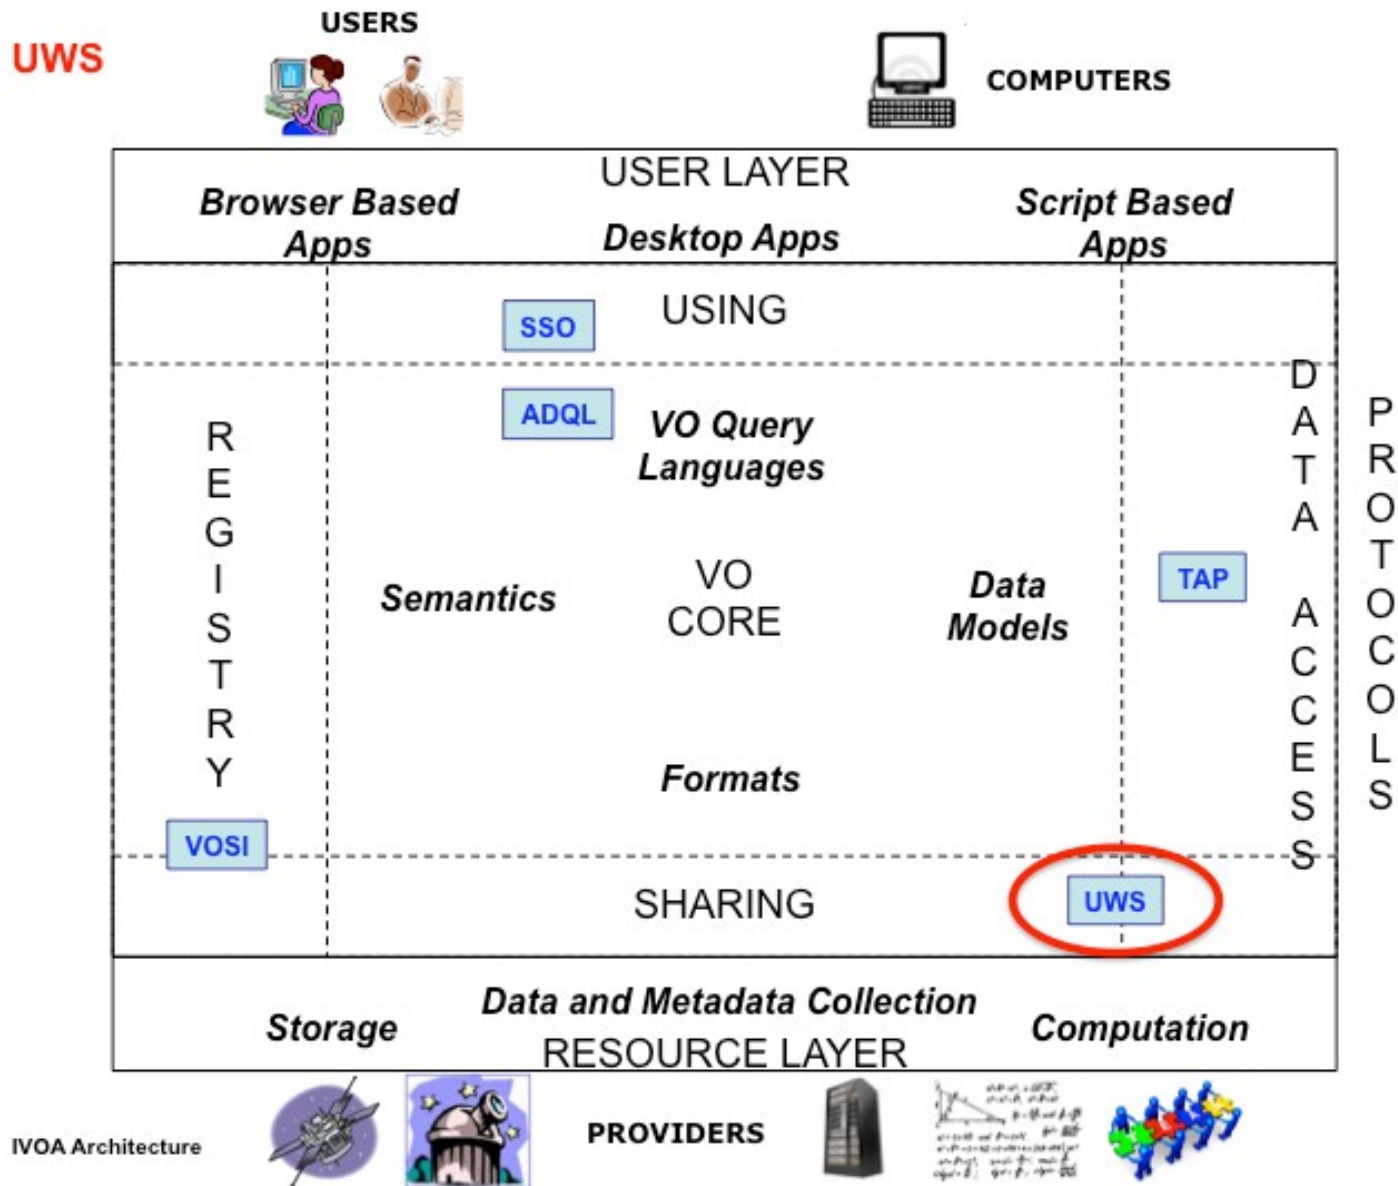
UWS

USERS

COMPUTERS

USER LAYER

Browser Based Apps

Desktop Apps

Script Based Apps

SSO

USING

REGISTRY

ADQL

VO Query Languages

DATA ACCESS

PROTOCOLS

Semantics

VO CORE

Data Models

TAP

Formats

VOSI

SHARING

UWS

Storage

Data and Metadata Collection

Computation

RESOURCE LAYER

IVOA Architecture

PROVIDERS